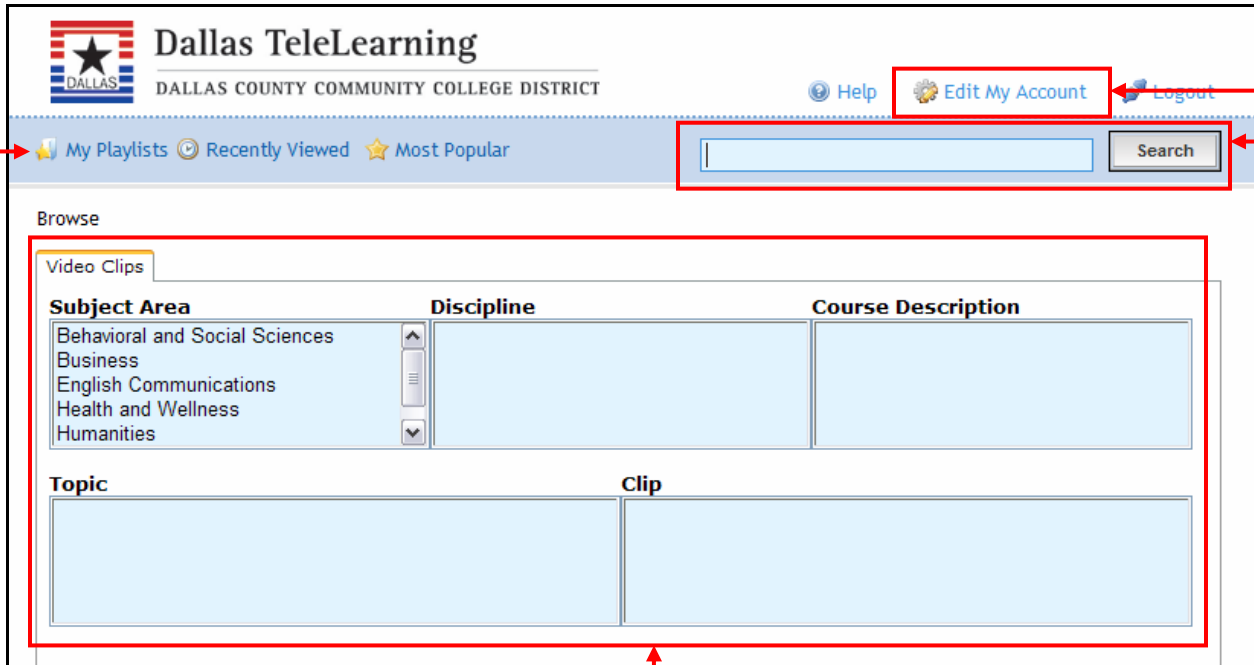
DALLAS

Dallas TeleLearning

DALLAS COUNTY COMMUNITY COLLEGE DISTRICT

Help Edit My Account Logout

My Playlists Recently Viewed Most Popular

Search

Browse

Video Clips

Subject Area

Behavioral and Social Sciences
Business
English Communications
Health and Wellness
Humanities

Discipline

Course Description

Topic

Clip